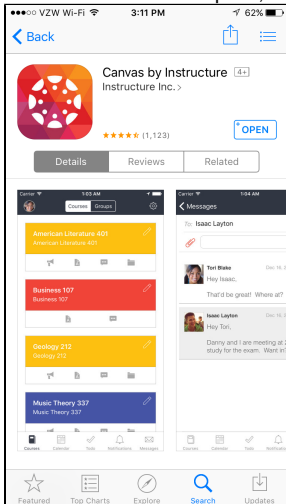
VZW Wi-Fi 3:11 PM 62%

Back

Canvas by Instructure 4+
Instructure Inc. >
(1,123)
OPEN

Details Reviews Related

Carrier 1:03 AM
Courses Groups
American Literature 401
American Literature 401
Business 107
Business 107
Geology 212
Geology 212
Music Theory 337
Music Theory 337
Courses Calendar To Do Notifications Messages

Carrier 1:04 AM
< Messages
To Isaac Layton
Tori Blake Dec 16
Hey Isaac.
That'd be great! Where at?
Isaac Layton Dec 16
Hey Tori.
Danny and I are meeting at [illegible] study for the exam. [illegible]

Featured Top Charts Explore Search Updates